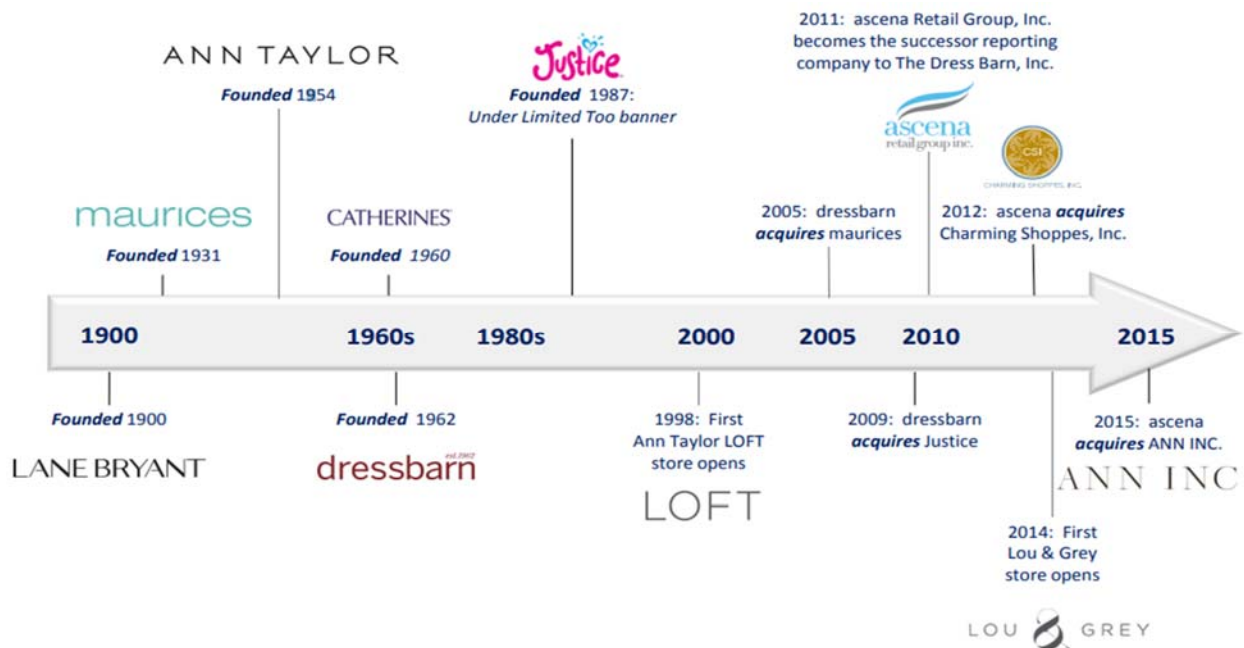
ANN TAYLOR
Founded 1954

Justice
Founded 1987:
Under Limited Too banner

2011: ascena Retail Group, Inc. becomes the successor reporting company to The Dress Barn, Inc.

ascena
retail group inc.

CSI
CHARMING SHOPPES, INC.

maurices
Founded 1931

CATHERINES
Founded 1960

2005: dressbarn acquires maurices

2012: ascena acquires Charming Shoppes, Inc.

1900
1960s
1980s
2000
2005
2010
2015

Founded 1900
LANE BRYANT

Founded 1962
dressbarn est. 1962

1998: First Ann Taylor LOFT store opens
LOFT

2009: dressbarn acquires Justice

2015: ascena acquires ANN INC.
ANN INC

2014: First Lou & Grey store opens

LOU & GREY